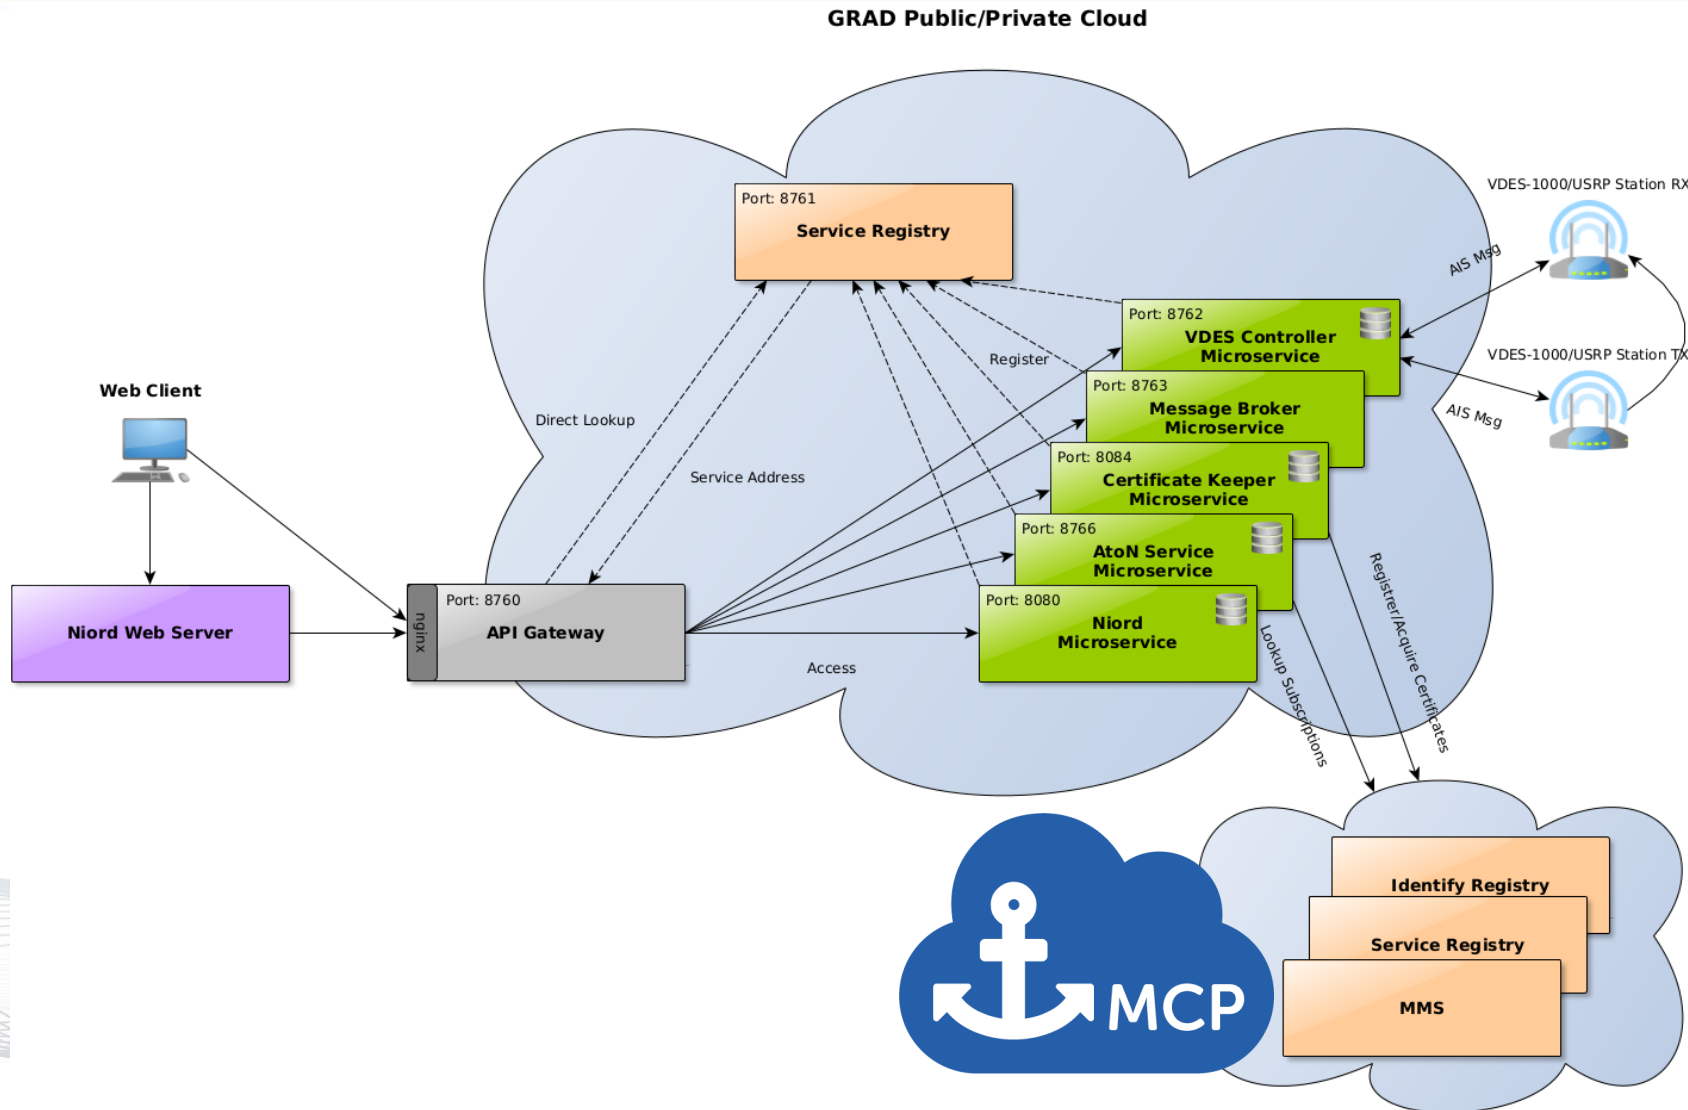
GRAD Public/Private Cloud

Port: 8761
Service Registry

VDES-1000/USRP Station RX

AIS Msg

Port: 8762
VDES Controller Microservice

VDES-1000/USRP Station TX

Register

Port: 8763
Message Broker Microservice

AIS Msg

Web Client

Direct Lookup

Port: 8084
Certificate Keeper Microservice

Service Address

Port: 8766
AtoN Service Microservice

Port: 8760
API Gateway

nginx

Port: 8080
Niord Microservice

Niord Web Server

Access

Lookup Subscriptions

Register/Acquire Certificates

Identify Registry

Service Registry

MMS

MCP